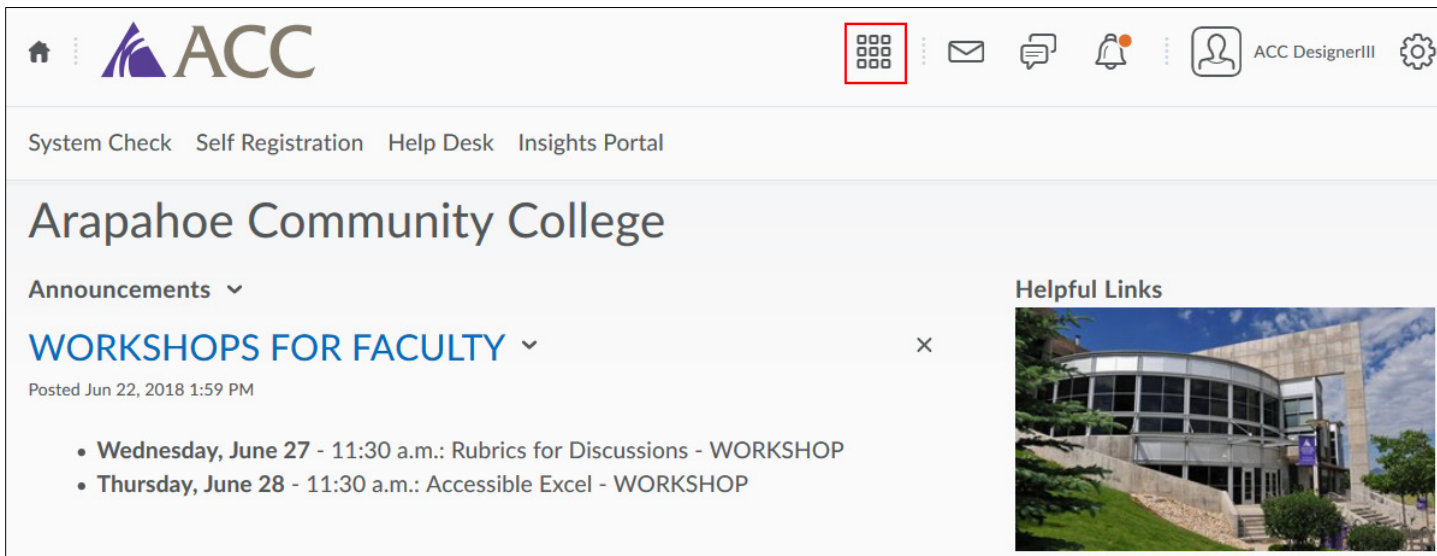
ACC

ACC DesignerIII

System Check Self Registration Help Desk Insights Portal

Arapahoe Community College

Announcements

WORKSHOPS FOR FACULTY

×

Posted Jun 22, 2018 1:59 PM

- **Wednesday, June 27** - 11:30 a.m.: Rubrics for Discussions - WORKSHOP
- **Thursday, June 28** - 11:30 a.m.: Accessible Excel - WORKSHOP

Helpful Links